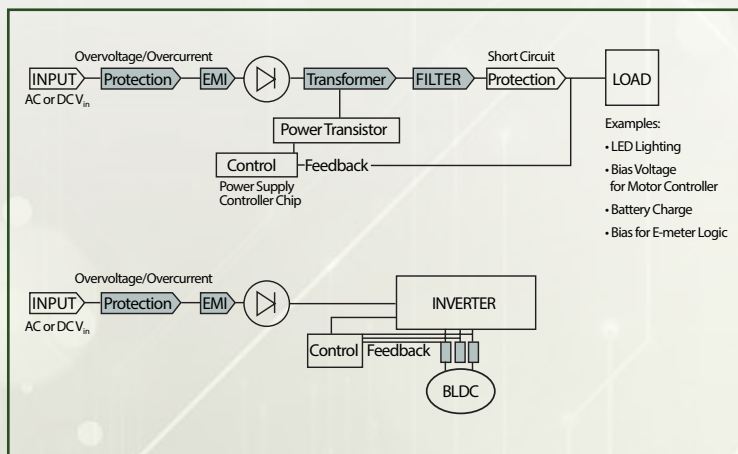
Overvoltage/Overcurrent

INPUT

Protection

EMI

Transformer

FILTER

Short Circuit

Protection

LOAD

AC or DCV$_{in}$

Power Transistor

Control

Feedback

Power Supply Controller Chip

Examples:

• LED Lighting

• Bias Voltage for Motor Controller

• Battery Charge

• Bias for E-meter Logic

Overvoltage/Overcurrent

INPUT

Protection

EMI

INVERTER

AC or DCV$_{in}$

Control

Feedback

BLDC